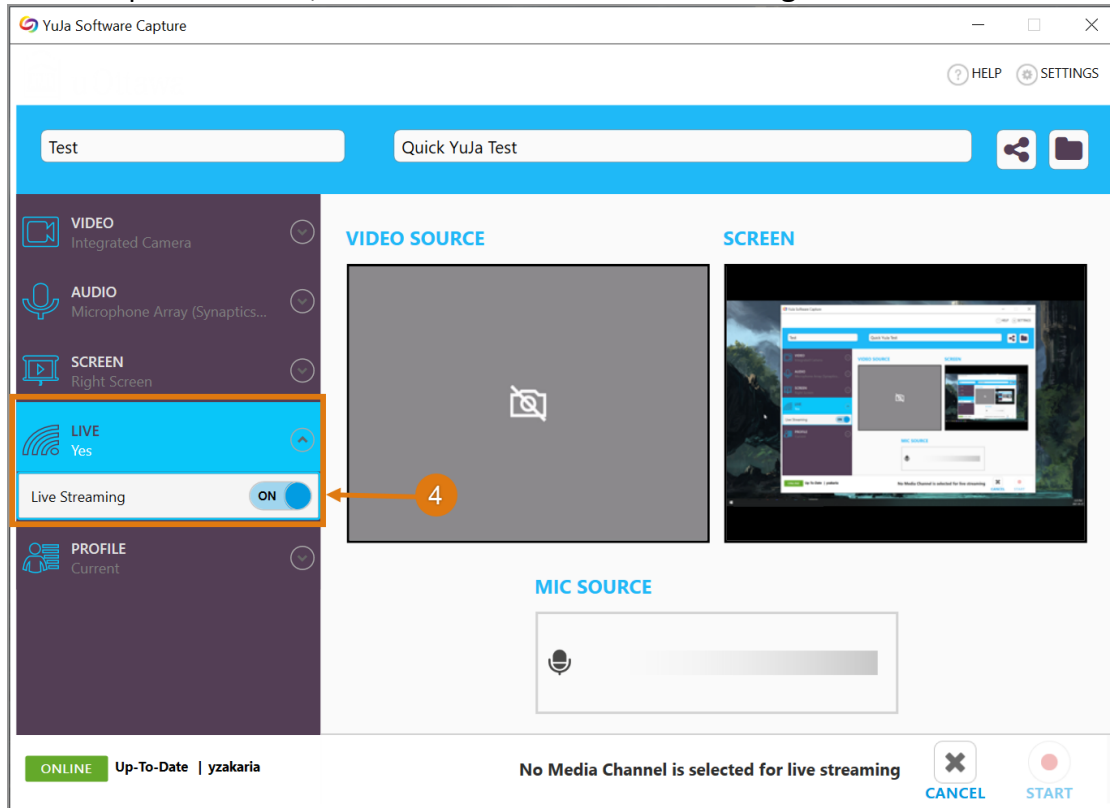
YuJa Software Capture

HELP SETTINGS

Test

Quick YuJa Test

VIDEO
Integrated Camera

AUDIO
Microphone Array (Synaptics...

SCREEN
Right Screen

LIVE
Yes

Live Streaming ON

4

PROFILE
Current

VIDEO SOURCE

SCREEN

MIC SOURCE

ONLINE Up-To-Date | yzakaria

No Media Channel is selected for live streaming

CANCEL

START